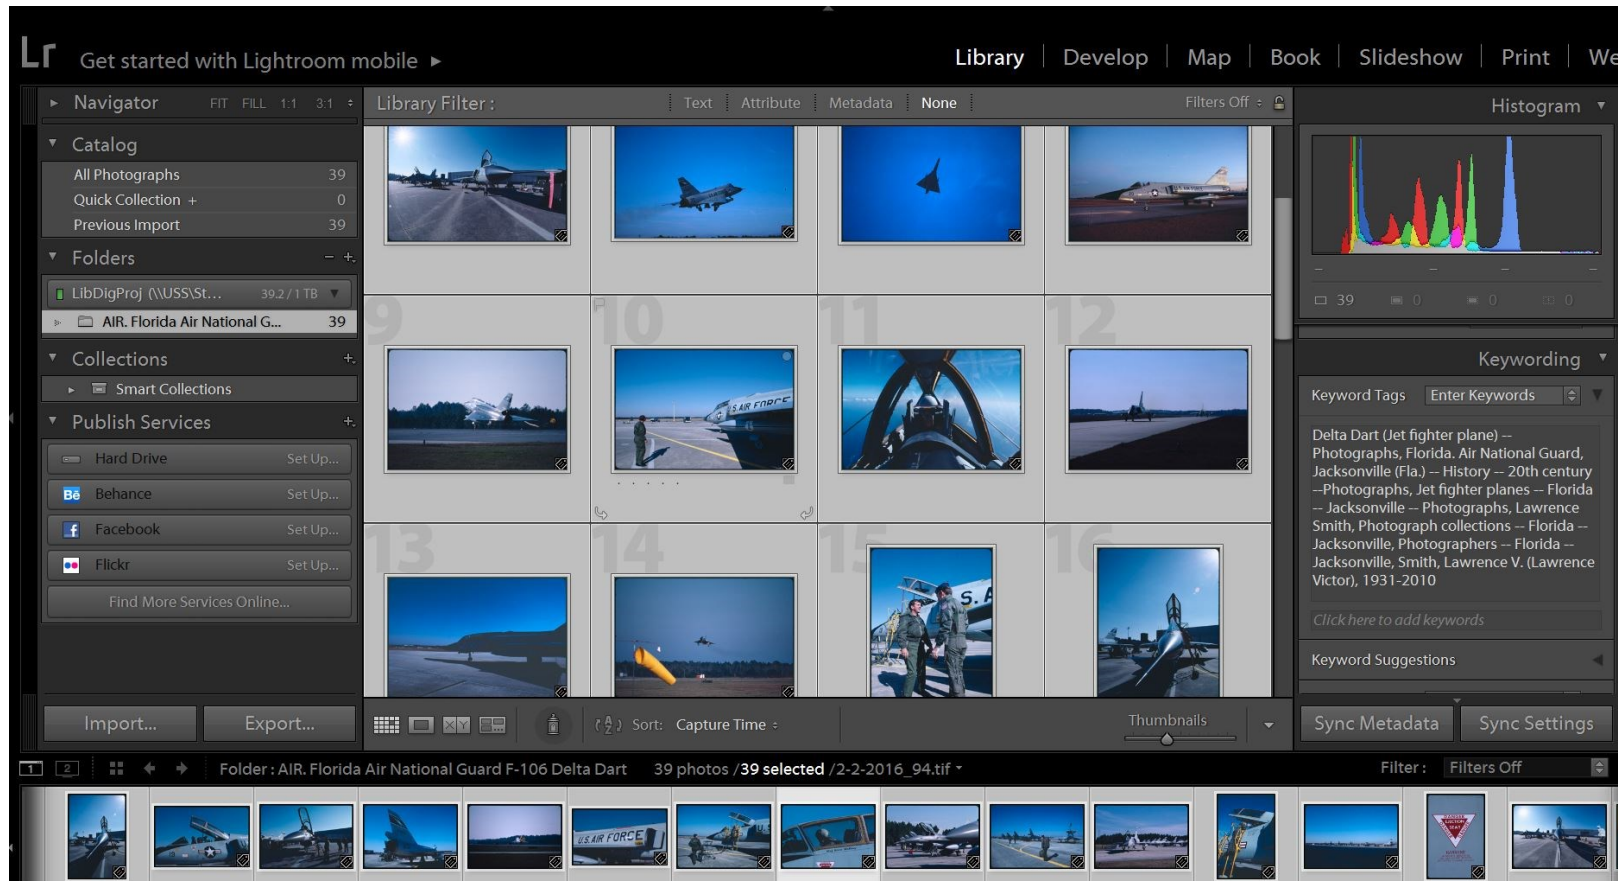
Lr Get started with Lightroom mobile ▸

Library | Develop | Map | Book | Slideshow | Print | We

Navigator FIT FILL 1:1 3:1

Catalog
All Photographs 39
Quick Collection + 0
Previous Import 39

Folders − +
LibDigProj (\\USS\St... 39.2 / 1 TB
AIR. Florida Air National G... 39

Collections +
Smart Collections

Publish Services +
Hard Drive Set Up...
Behance Set Up...
Facebook Set Up...
Flickr Set Up...
Find More Services Online...

Import... Export...

Library Filter : Text Attribute Metadata None Filters Off

9 10 11 12 13 14 15 16

U.S. AIR FORCE

S. A

Sort: Capture Time

Thumbnails

Histogram

39 0 0 0

Keywording

Keyword Tags Enter Keywords

Delta Dart (Jet fighter plane) -- Photographs, Florida. Air National Guard, Jacksonville (Fla.) -- History -- 20th century --Photographs, Jet fighter planes -- Florida -- Jacksonville -- Photographs, Lawrence Smith, Photograph collections -- Florida -- Jacksonville, Photographers -- Florida -- Jacksonville, Smith, Lawrence V. (Lawrence Victor), 1931-2010

Click here to add keywords

Keyword Suggestions

Sync Metadata Sync Settings

1 2 Folder : AIR. Florida Air National Guard F-106 Delta Dart 39 photos /39 selected /2-2-2016_94.tif

Filter : Filters Off

U.S. AIR FORCE